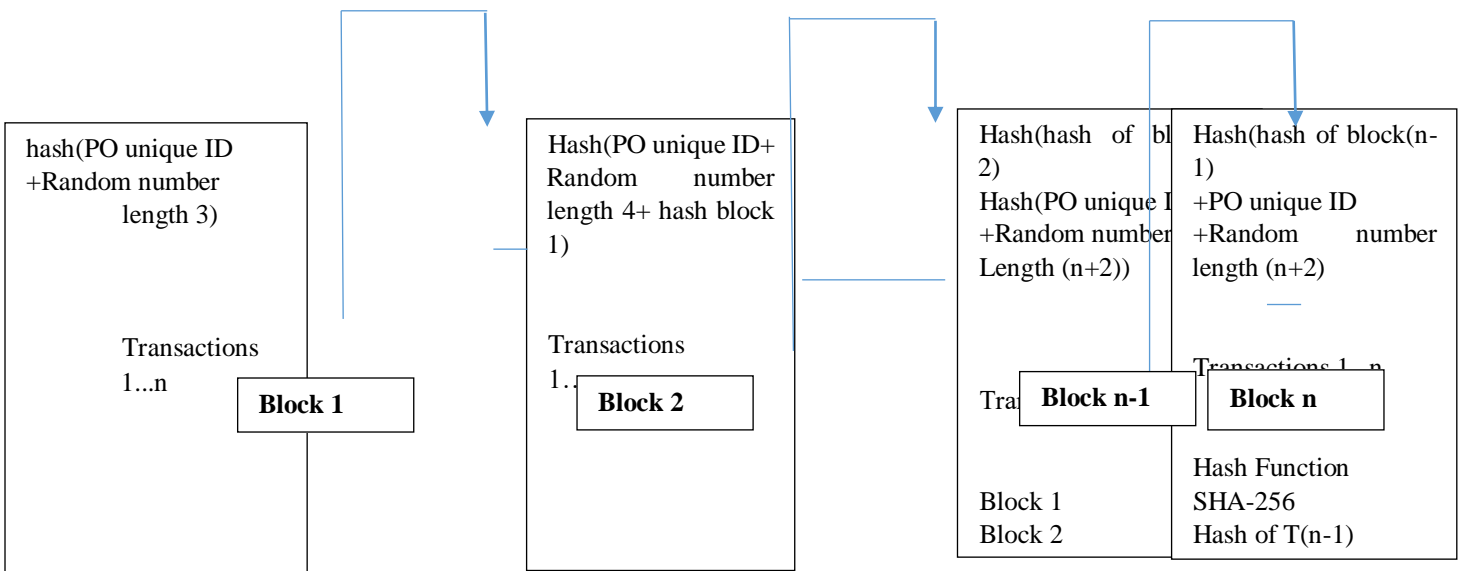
hash(PO unique ID +Random number length 3)

Transactions 1...n

Block 1

Hash(PO unique ID+ Random number length 4+ hash block 1)

Transactions 1..

Block 2

Hash(hash of bl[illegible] 2)
Hash(PO unique I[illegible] +Random number Length (n+2))

Tra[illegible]

Block n-1

Block 1
Block 2

Hash(hash of block(n-1) +PO unique ID +Random number length (n+2)

Transactions 1...n

Block n

Hash Function
SHA-256
Hash of T(n-1)